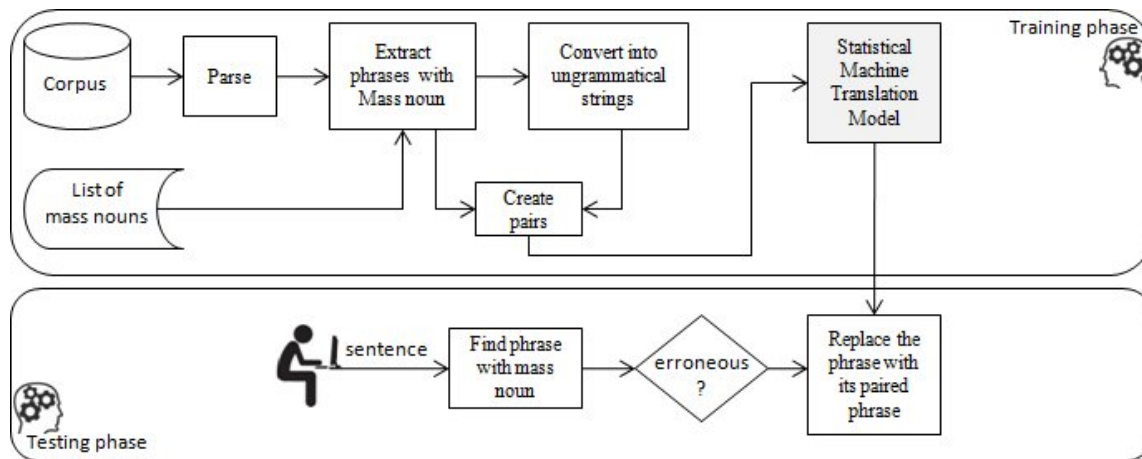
Training phase

Corpus

Parse

Extract phrases with Mass noun

Convert into ungrammatical strings

Statistical Machine Translation Model

List of mass nouns

Create pairs

sentence

Find phrase with mass noun

erroneous ?

Replace the phrase with its paired phrase

Testing phase